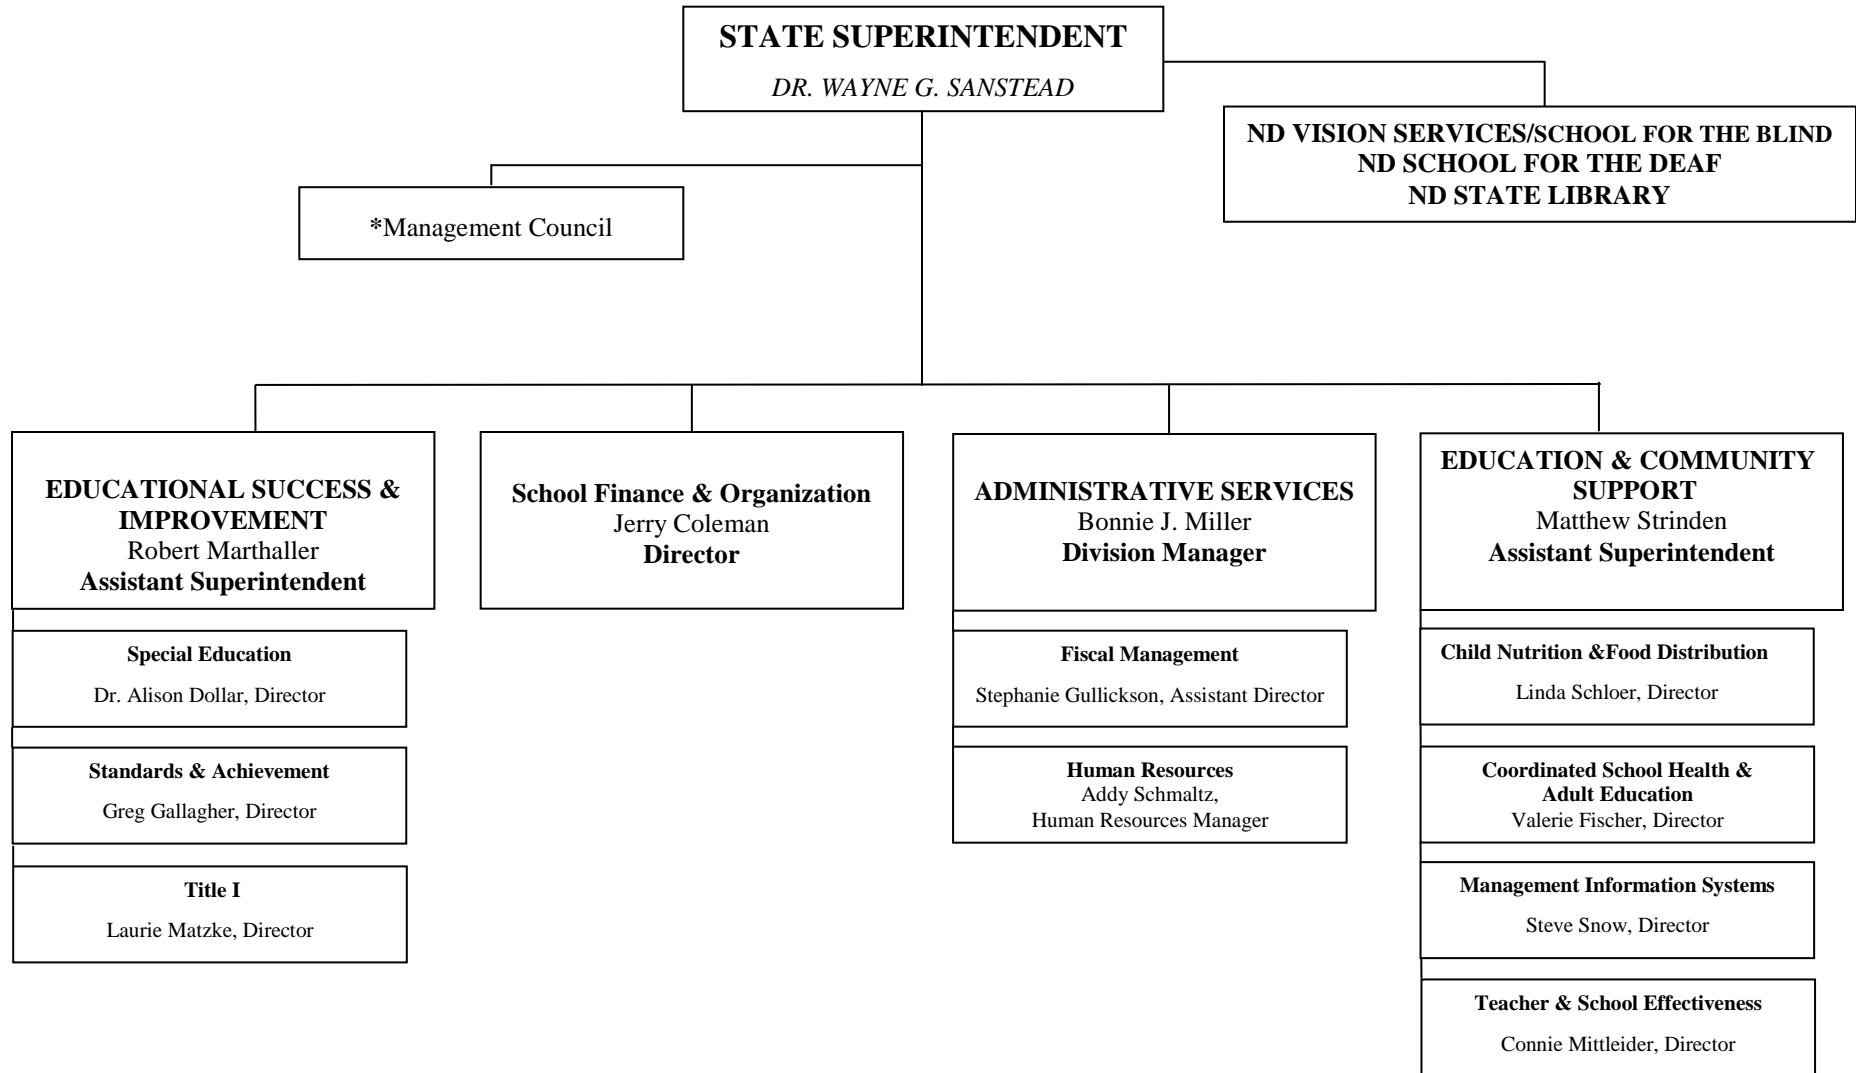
STATE SUPERINTENDENT
DR. WAYNE G. SANSTEAD

ND VISION SERVICES/SCHOOL FOR THE BLIND
ND SCHOOL FOR THE DEAF
ND STATE LIBRARY

*Management Council

EDUCATIONAL SUCCESS & IMPROVEMENT
Robert Marthaller
Assistant Superintendent

Special Education
Dr. Alison Dollar, Director

Standards & Achievement
Greg Gallagher, Director

Title I
Laurie Matzke, Director

School Finance & Organization
Jerry Coleman
Director

ADMINISTRATIVE SERVICES
Bonnie J. Miller
Division Manager

Fiscal Management
Stephanie Gullickson, Assistant Director

Human Resources
Addy Schmaltz,
Human Resources Manager

EDUCATION & COMMUNITY SUPPORT
Matthew Strinden
Assistant Superintendent

Child Nutrition &Food Distribution
Linda Schloer, Director

Coordinated School Health & Adult Education
Valerie Fischer, Director

Management Information Systems
Steve Snow, Director

Teacher & School Effectiveness
Connie Mittleider, Director